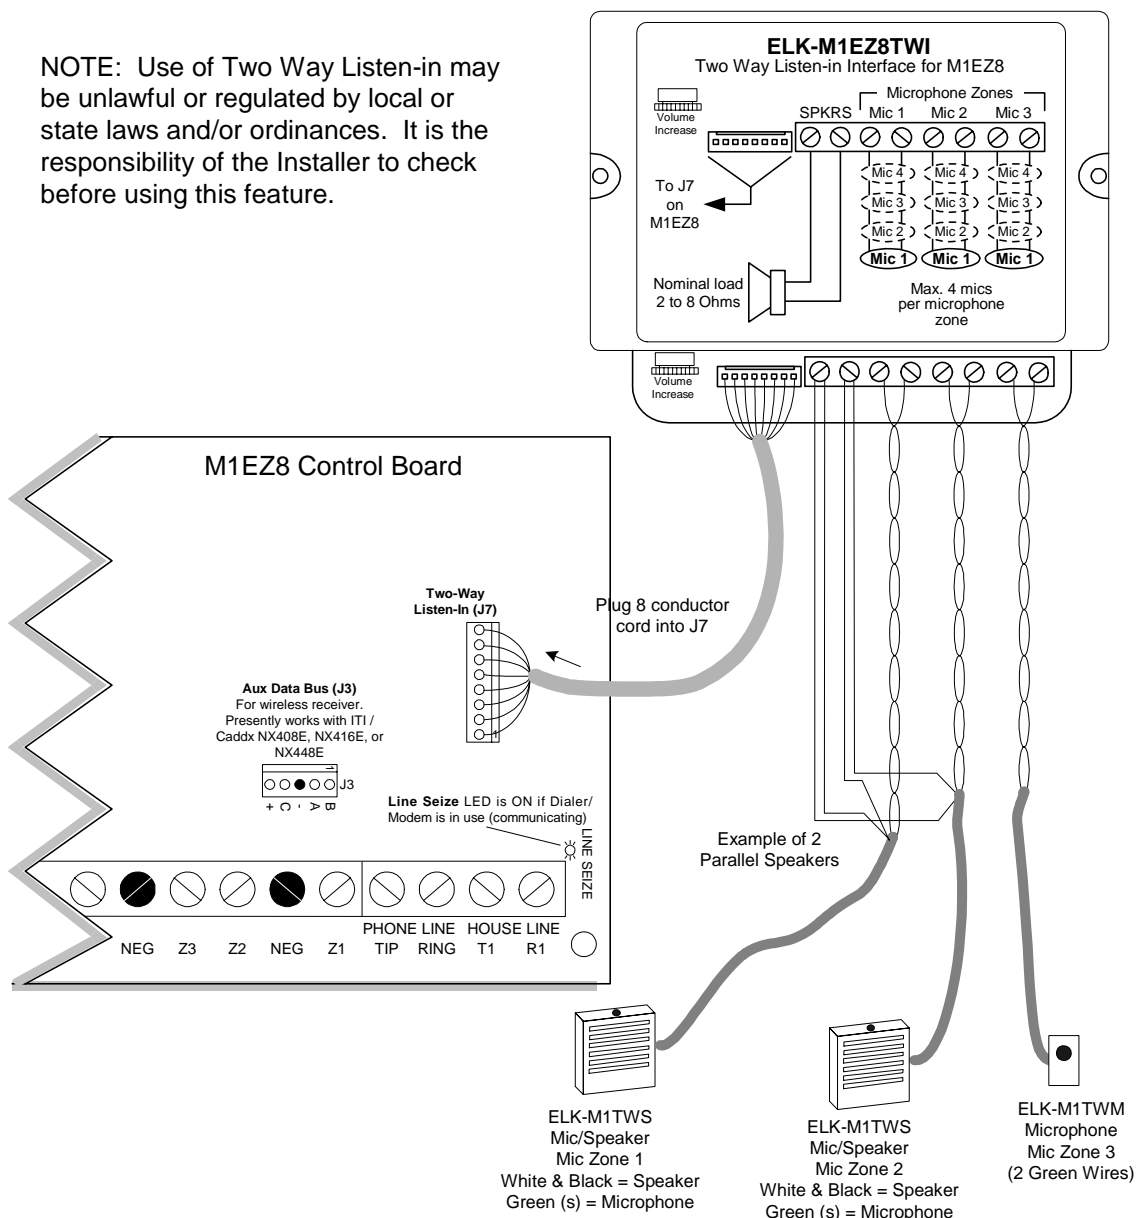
NOTE: Use of Two Way Listen-in may be unlawful or regulated by local or state laws and/or ordinances. It is the responsibility of the Installer to check before using this feature.

ELK-M1EZ8TWI
Two Way Listen-in Interface for M1EZ8

Volume Increase

SPKRS

Microphone Zones

Mic 1 Mic 2 Mic 3

To J7 on M1EZ8

Mic 4 Mic 4 Mic 4
Mic 3 Mic 3 Mic 3
Mic 2 Mic 2 Mic 2
Mic 1 Mic 1 Mic 1

Nominal load 2 to 8 Ohms

Max. 4 mics per microphone zone

Volume Increase

M1EZ8 Control Board

Two-Way Listen-In (J7)

Plug 8 conductor cord into J7

Aux Data Bus (J3)
For wireless receiver. Presently works with ITI / Caddx NX408E, NX416E, or NX448E

J3

+ C - A B

Line Seize LED is ON if Dialer/ Modem is in use (communicating)

LINE SEIZE

Example of 2 Parallel Speakers

PHONE LINE HOUSE LINE
NEG Z3 Z2 NEG Z1 TIP RING T1 R1

ELK-M1TWS
Mic/Speaker
Mic Zone 1
White & Black = Speaker
Green (s) = Microphone

ELK-M1TWS
Mic/Speaker
Mic Zone 2
White & Black = Speaker
Green (s) = Microphone

ELK-M1TWM
Microphone
Mic Zone 3
(2 Green Wires)